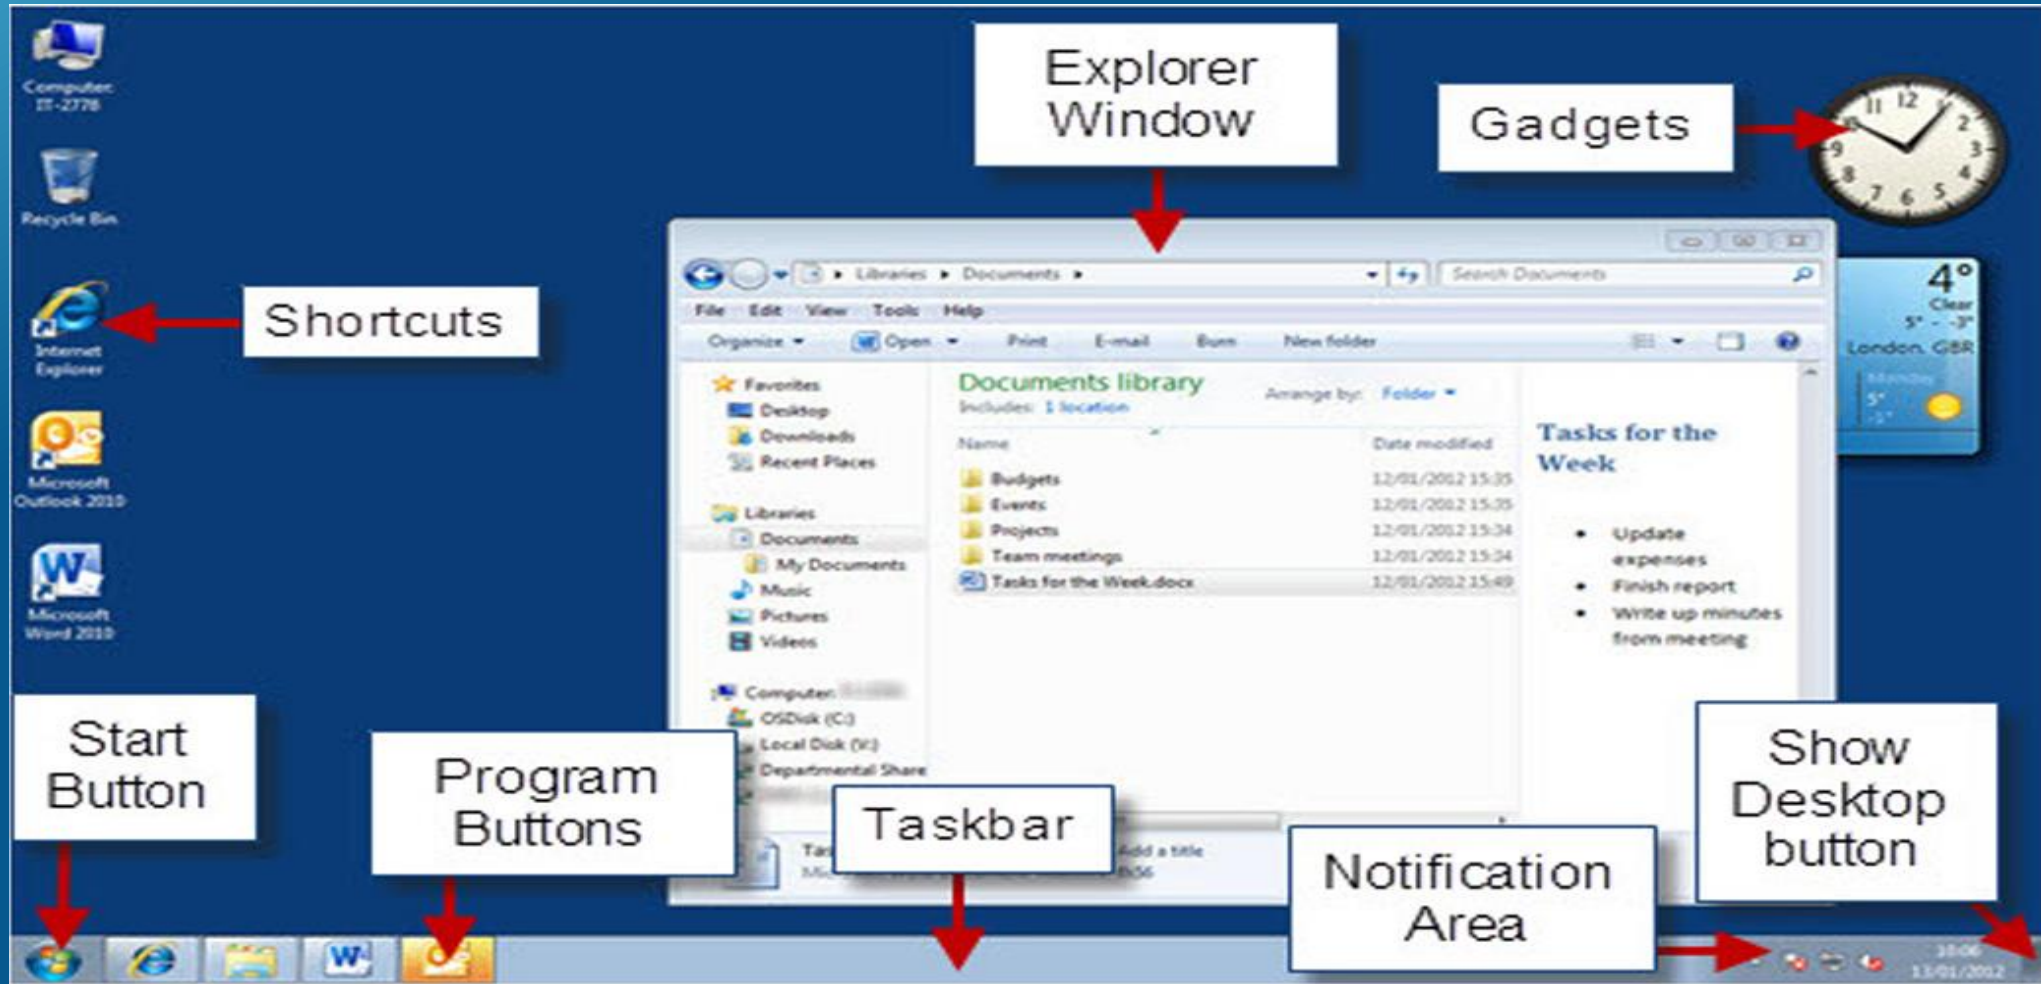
Computer IT-2778

Recycle Bin

Internet Explorer

Microsoft Outlook 2010

Microsoft Word 2010

Explorer Window

Gadgets

Shortcuts

Libraries ▸ Documents ▸

Search Documents

File Edit View Tools Help

Organize ▾ Open ▾ Print E-mail Burn New folder

Favorites
Desktop
Downloads
Recent Places

Libraries
Documents
My Documents
Music
Pictures
Videos

Computer
OSDisk (C:)
Local Disk (V:)
Departmental Share

Documents library
Includes: 1 location

Arrange by: Folder ▾

| Name | Date modified |
|---|---|
| Budgets | 12/01/2012 15:35 |
| Events | 12/01/2012 15:35 |
| Projects | 12/01/2012 15:34 |
| Team meetings | 12/01/2012 15:34 |
| Tasks for the Week.docx | 12/01/2012 15:49 |

Tasks for the Week

• Update expenses
• Finish report
• Write up minutes from meeting

4°
Clear
5° - -3°
London, GBR

Add a title

Start Button

Program Buttons

Taskbar

Notification Area

Show Desktop button

13/01/2012